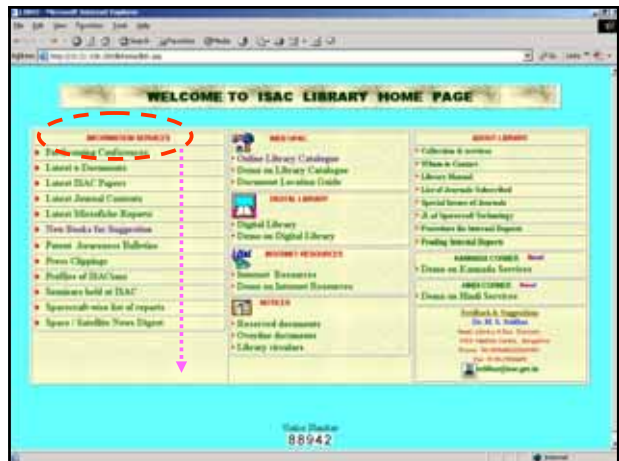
WELCOME TO ISAC LIBRARY HOME PAGE

INFORMATION SERVICES
Forthcoming Conferences
Latest e-Documents
Latest ISAC Papers
Latest Journal Contents
Latest Microfiche Reports
New Books for Suggestion
Patent Awareness Bulletins
Press Clippings
Profiles of ISACians
Seminars held at ISAC
Spacecraft-wise list of reports
Space / Satellite News Digest

WEB OPAC
Online Library Catalogue
Demo on Library Catalogue
Document Location Guide

DIGITAL LIBRARY
Digital Library
Demo on Digital Library

INTERNET RESOURCES
Internet Resources
Demo on Internet Resources

NOTICES
Reserved documents
Overdue documents
Library circulars

ABOUT LIBRARY
Collection & services
Whom to Contact
Library Manual
List of Journals Subscribed
Special Issues of Journals
Jl. of Spacecraft Technology
Procedure for Internal Reports
Pending Internal Reports

KANNADA CORNER New!
Demo on Kannada Services

HINDI CORNER New!
Demo on Hindi Services

Feedback & Suggestion
Dr. M. S. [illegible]
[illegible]
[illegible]
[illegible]

Visitor Number
88942